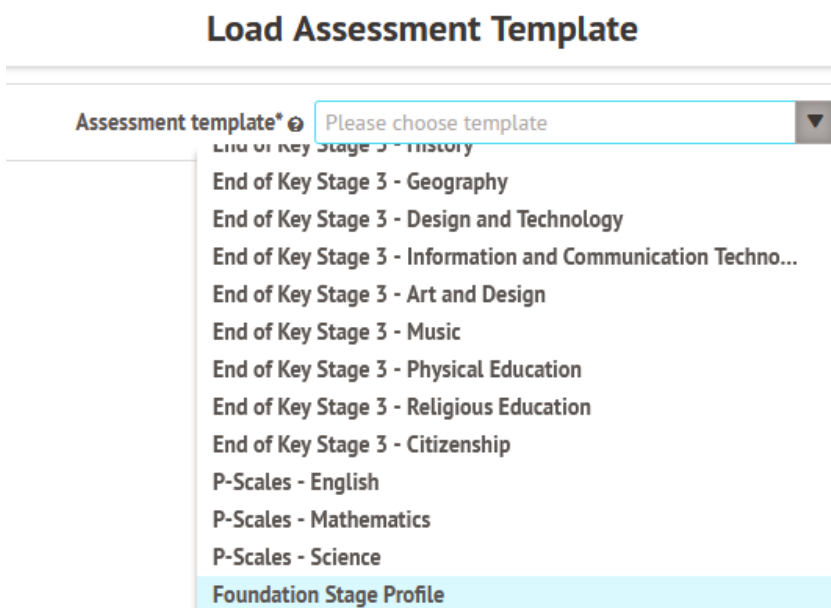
Load Assessment Template

Assessment template*

Please choose template

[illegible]

End of Key Stage 3 - Geography

End of Key Stage 3 - Design and Technology

End of Key Stage 3 - Information and Communication Techno...

End of Key Stage 3 - Art and Design

End of Key Stage 3 - Music

End of Key Stage 3 - Physical Education

End of Key Stage 3 - Religious Education

End of Key Stage 3 - Citizenship

P-Scales - English

P-Scales - Mathematics

P-Scales - Science

Foundation Stage Profile